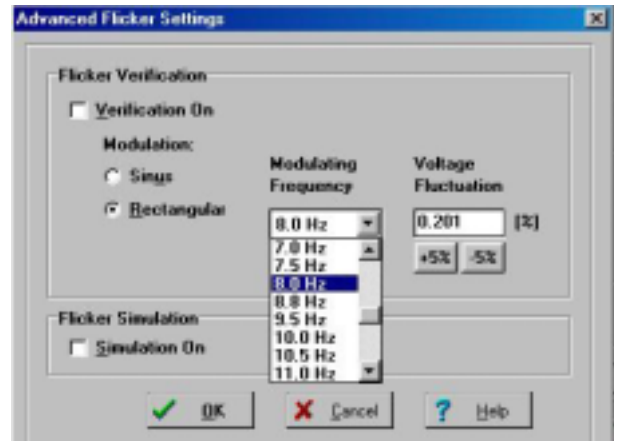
Advanced Flicker Settings

Flicker Verification

Verification On

Modulation:

Sinus

Rectangular

Modulating Frequency

8.0 Hz

7.0 Hz

7.5 Hz

8.0 Hz

8.8 Hz

9.5 Hz

10.0 Hz

10.5 Hz

11.0 Hz

Voltage Fluctuation

0.201

[%]

+5%

-5%

Flicker Simulation

Simulation On

OK

Cancel

Help